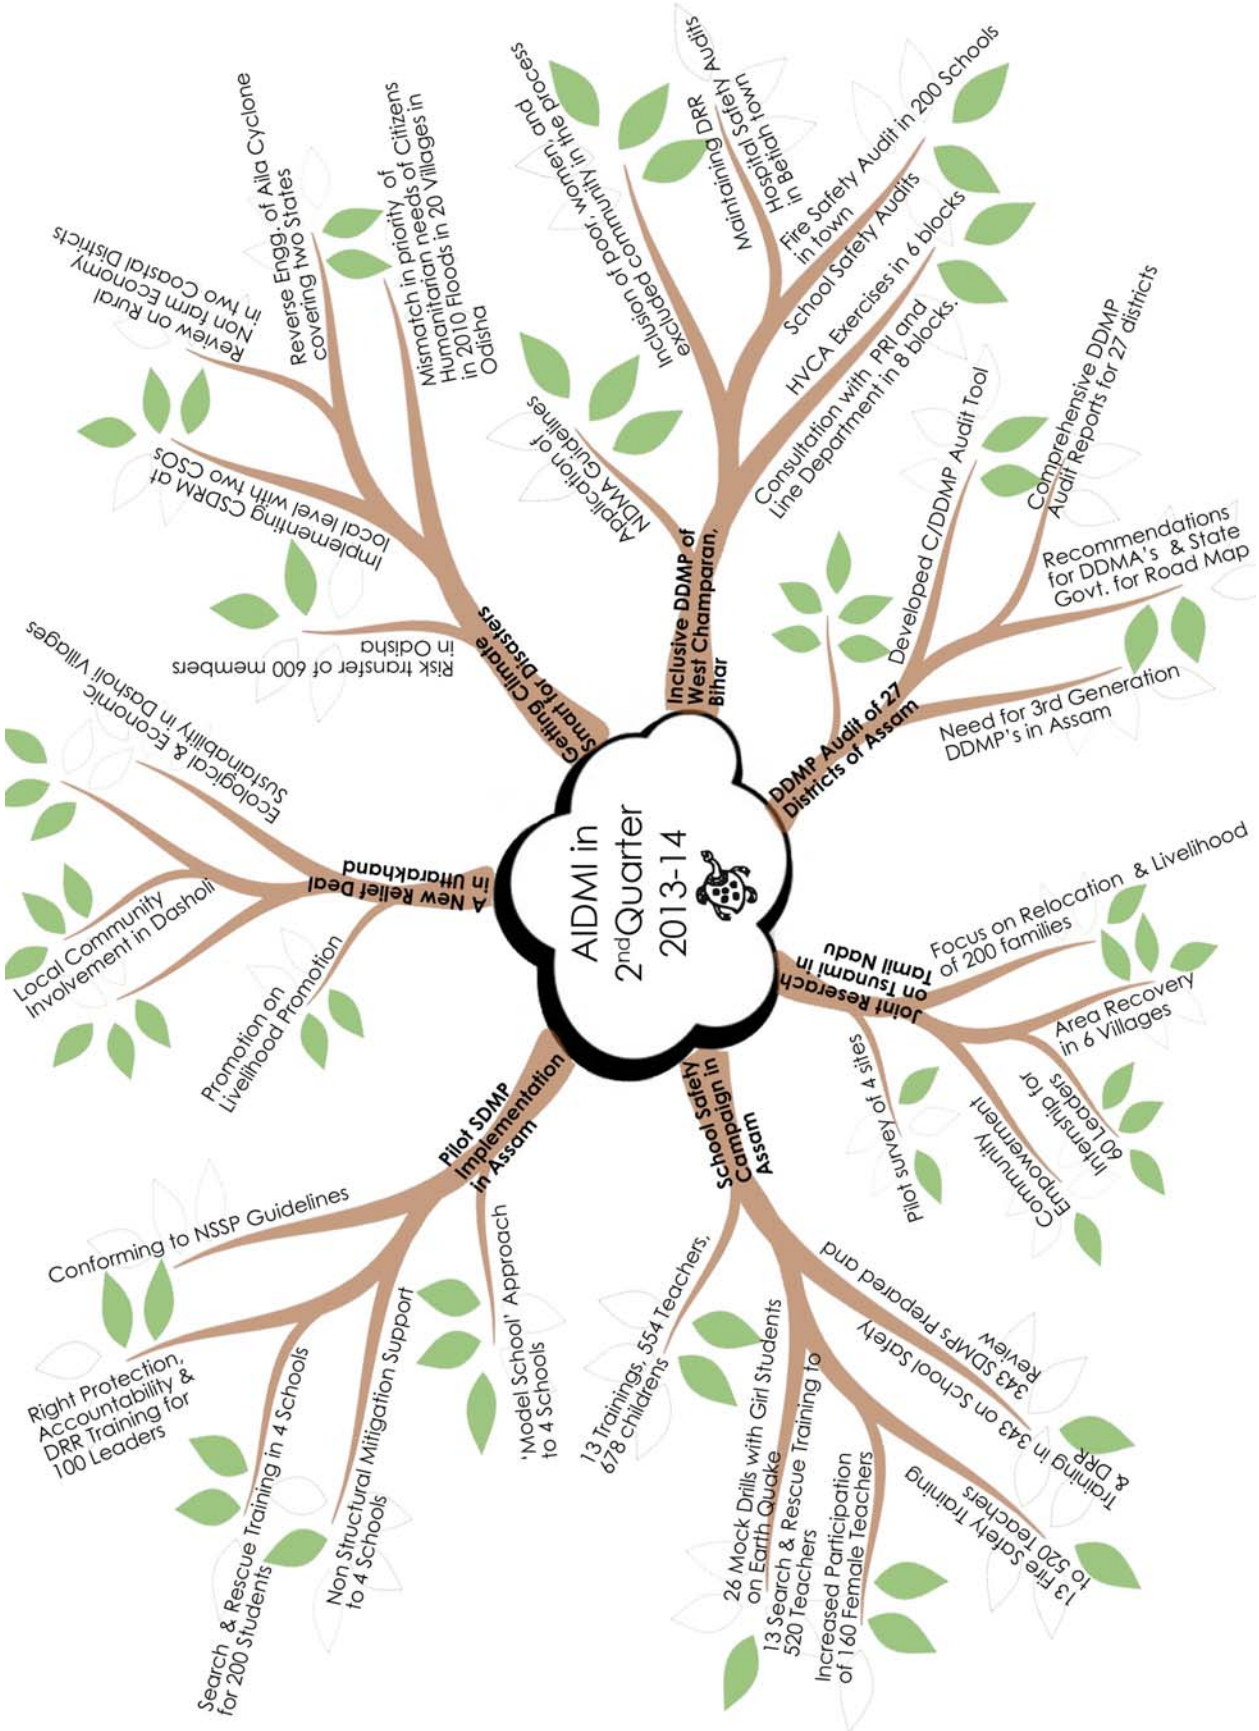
AIDMI in $2^{nd}$Quarter 2013-14

Getting Climate Smart for Disasters

Risk transfer of 600 members in Odisha

Implementing CSDRM at local level with two CSOs

Review on Rural Non farm Economy in two Coastal Districts

Reverse Engg. of Aila Cyclone covering two States

Mismatch in priority of Citizens Humanitarian needs of Citizens in 2010 Floods in 20 Villages in Odisha

Inclusive DDMP of West Champaran, Bihar

Application of NDMA Guidelines

Inclusion of poor, women, and excluded community in the process

Maintaining DRR Audits

Hospital Safety in Bettiah town

Fire Safety Audit in 200 Schools in town

School Safety Audits

HVCA Exercises in 6 blocks

Consultation with PRI and Line Department in 8 blocks.

DDMP Audit of 27 Districts of Assam

Developed C/DDMP Audit Tool

Comprehensive DDMP Audit Reports for 27 districts

Recommendations for DDMA's & State Govt. for Road Map

Need for 3rd Generation DDMP's in Assam

Joint Research on Tsunami in Tamil Nadu

Focus on Relocation & Livelihood of 200 families

Area Recovery in 6 Villages

Internship for 60 Leaders

Community Empowerment

Pilot survey of 4 sites

School Safety Campaign in Assam

343 SDMPs Prepared and Review

Training in 343 on School Safety & DRR

13 Fire Safety Training to 520 Teachers

Increased Participation of 160 Female Teachers

13 Search & Rescue Training to 520 Teachers

26 Mock Drills with Girl Students on Earth Quake

13 Trainings, 554 Teachers, 678 childrens

Pilot SDMP Implementation in Assam

'Model School' Approach to 4 Schools

Conforming to NSSP Guidelines

Right Protection, Accountability & DRR Training for 100 Leaders

Non Structural Mitigation Support to 4 Schools

Search & Rescue Training in 4 Schools for 200 Students

A New Relief Deal in Uttarakhand

Ecological & Economic Sustainability in Dasholi Villages

Local Community Involvement in Dasholi

Promotion on Livelihood Promotion